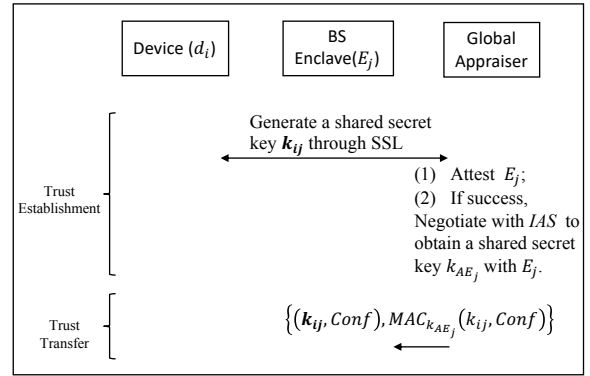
Device ($d_i$)

BS Enclave($E_j$)

Global Appraiser

Generate a shared secret key $\boldsymbol{k_{ij}}$ through SSL

Trust Establishment

(1) Attest $E_j$;
(2) If success, Negotiate with $IAS$ to obtain a shared secret key $k_{AE_j}$ with $E_j$.

Trust Transfer

$\left\{\left(\boldsymbol{k_{ij}}, Conf\right), MAC_{k_{AE_j}}\left(k_{ij}, Conf\right)\right\}$